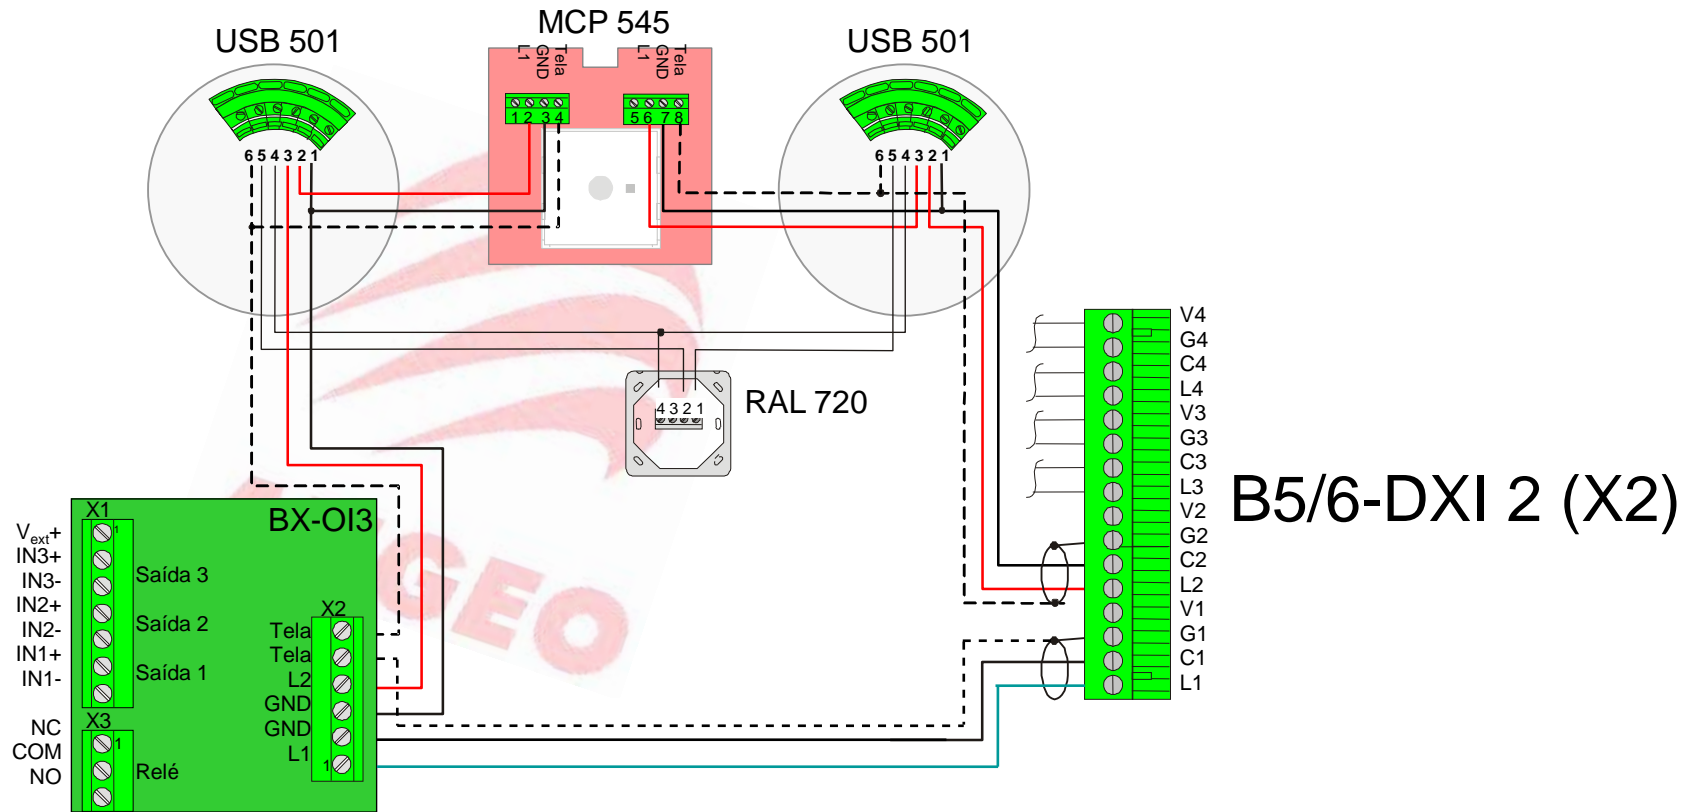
USB 501

MCP 545

USB 501

L1 GND Tela
L1 GND Tela

1 2 3 4
5 6 7 8

6 5 4 3 2 1
6 5 4 3 2 1

RAL 720
4 3 2 1

V4
G4
C4
L4
V3
G3
C3
L3
V2
G2
C2
L2
V1
G1
C1
L1

B5/6-DXI 2 (X2)

X1
BX-OI3
$V_{ext}$+
IN3+
IN3-
IN2+
IN2-
IN1+
IN1-
1
Saída 3
Saída 2
Saída 1

X2
Tela
Tela
L2
GND
GND
L1
1

X3
NC
COM
NO
1
Relé